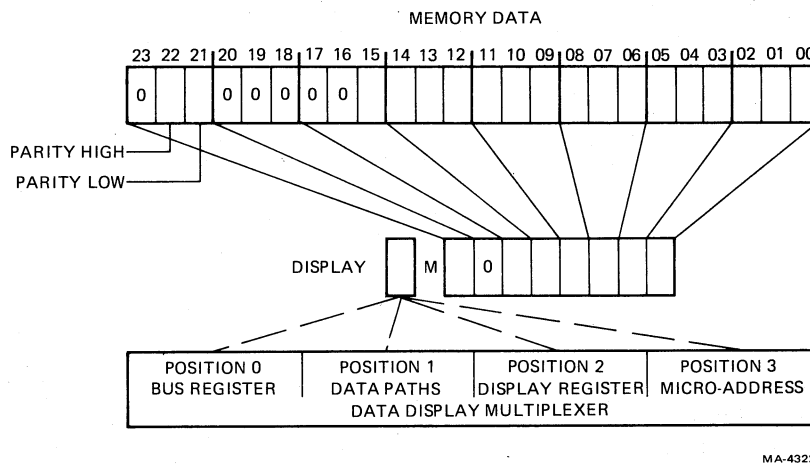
MEMORY DATA

23 22 21 20 19 18 17 16 15 14 13 12 11 10 09 08 07 06 05 04 03 02 01 00

0 0 0 0 0 0

PARITY HIGH

PARITY LOW

DISPLAY M 0

| POSITION 0 BUS REGISTER | POSITION 1 DATA PATHS | POSITION 2 DISPLAY REGISTER | POSITION 3 MICRO-ADDRESS |
|---|---|---|---|
| DATA DISPLAY MULTIPLEXER | | | |

MA-432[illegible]